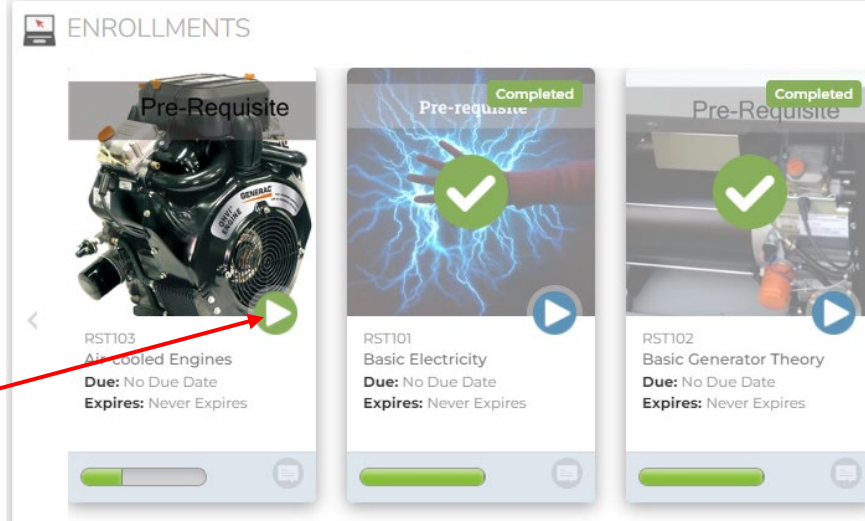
ENROLLMENTS

Pre-Requisite
GENERAC
RST103
Air Cooled Engines
**Due:** No Due Date
**Expires:** Never Expires

Completed
Pre-requisite
RST101
Basic Electricity
**Due:** No Due Date
**Expires:** Never Expires

Completed
Pre-Requisite
RST102
Basic Generator Theory
**Due:** No Due Date
**Expires:** Never Expires